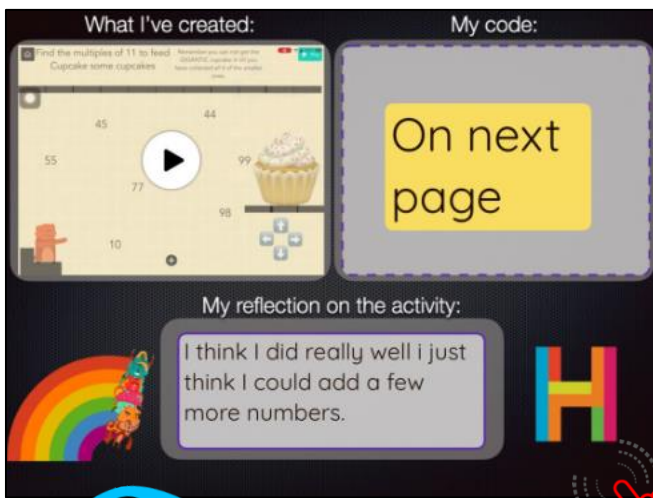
What I've created:

Find the multiples of 11 to feed Cupcake some cupcakes

Remember you can not get the GIGANTIC cupcake if till you have collected all 4 of the smaller ones.

45
44
55
99
77
98
10

My code:

On next page

My reflection on the activity:

I think I did really well i just think I could add a few more numbers.

H